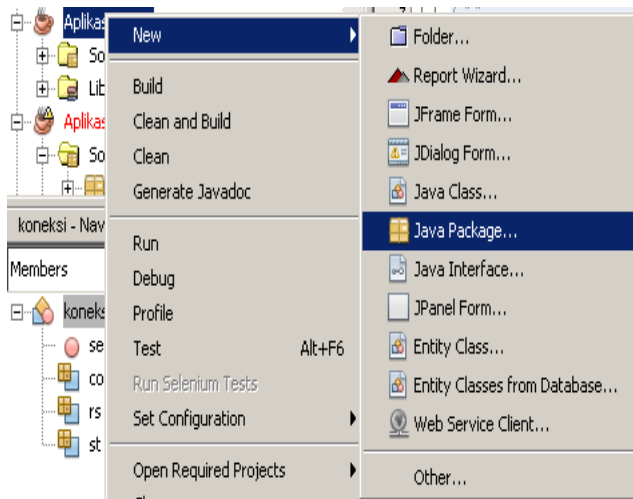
Aplikas
So
Lib
Aplikas
So
koneksi - Nav
Members
koneks
se
co
rs
st

New
Build
Clean and Build
Clean
Generate Javadoc
Run
Debug
Profile
Test Alt+F6
Run Selenium Tests
Set Configuration
Open Required Projects

Folder...
Report Wizard...
JFrame Form...
JDialog Form...
Java Class...
Java Package...
Java Interface...
JPanel Form...
Entity Class...
Entity Classes from Database...
Web Service Client...
Other...